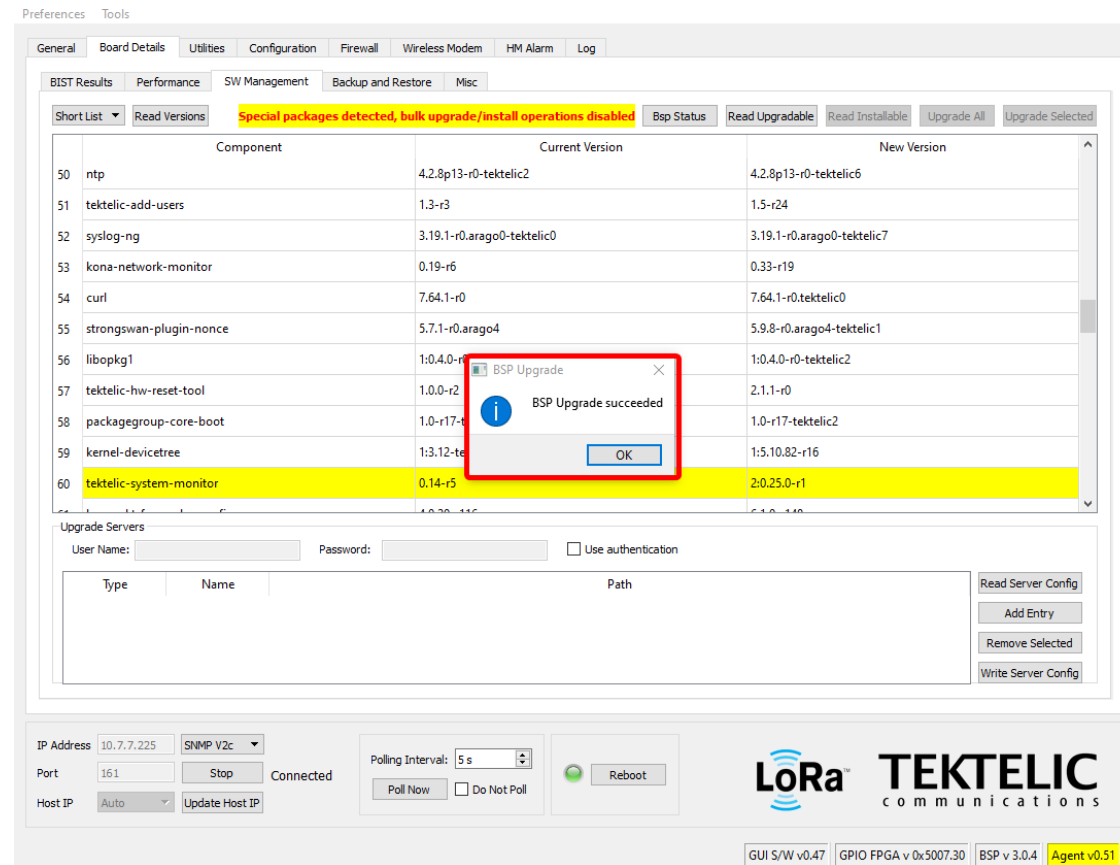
Preferences Tools

General | Board Details | Utilities | Configuration | Firewall | Wireless Modem | HM Alarm | Log

BIST Results | Performance | SW Management | Backup and Restore | Misc

Short List | Read Versions | Special packages detected, bulk upgrade/install operations disabled | Bsp Status | Read Upgradable | Read Installable | Upgrade All | Upgrade Selected

| | Component | Current Version | New Version |
|---|---|---|---|
| 50 | ntp | 4.2.8p13-r0-tektelic2 | 4.2.8p13-r0-tektelic6 |
| 51 | tektelic-add-users | 1.3-r3 | 1.5-r24 |
| 52 | syslog-ng | 3.19.1-r0.arago0-tektelic0 | 3.19.1-r0.arago0-tektelic7 |
| 53 | kona-network-monitor | 0.19-r6 | 0.33-r19 |
| 54 | curl | 7.64.1-r0 | 7.64.1-r0.tektelic0 |
| 55 | strongswan-plugin-nonce | 5.7.1-r0.arago4 | 5.9.8-r0.arago4-tektelic1 |
| 56 | libopkg1 | 1:0.4.0-r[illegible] | 1:0.4.0-r0-tektelic2 |
| 57 | tektelic-hw-reset-tool | 1.0.0-r2 | 2.1.1-r0 |
| 58 | packagegroup-core-boot | 1.0-r17-t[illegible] | 1.0-r17-tektelic2 |
| 59 | kernel-devicetree | 1:3.12-te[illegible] | 1:5.10.82-r16 |
| 60 | tektelic-system-monitor | 0.14-r5 | 2:0.25.0-r1 |

BSP Upgrade
BSP Upgrade succeeded
OK

Upgrade Servers
User Name: Password: Use authentication

| Type | Name | Path |
|---|---|---|

Read Server Config
Add Entry
Remove Selected
Write Server Config

IP Address 10.7.7.225 SNMP V2c
Port 161 Stop Connected
Host IP Auto Update Host IP

Polling Interval: 5 s
Poll Now Do Not Poll

Reboot

LoRa™ TEKTELIC communications

GUI S/W v0.47 | GPIO FPGA v 0x5007.30 | BSP v 3.0.4 | Agent v0.51